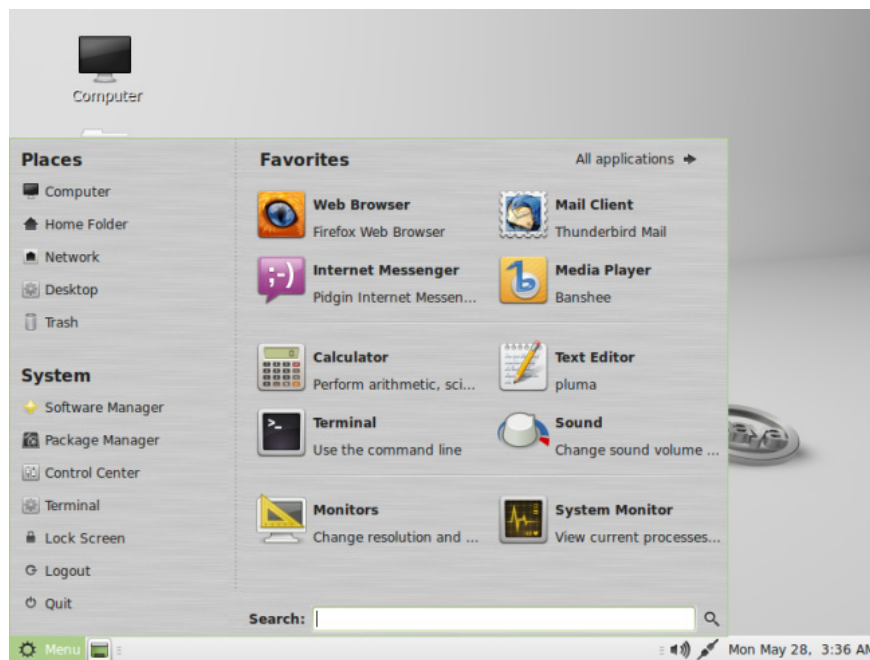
Computer

Places

Computer

Home Folder

Network

Desktop

Trash

System

Software Manager

Package Manager

Control Center

Terminal

Lock Screen

Logout

Quit

Favorites

All applications

Web Browser
Firefox Web Browser

Mail Client
Thunderbird Mail

Internet Messenger
Pidgin Internet Messen...

Media Player
Banshee

Calculator
Perform arithmetic, sci...

Text Editor
pluma

Terminal
Use the command line

Sound
Change sound volume ...

Monitors
Change resolution and ...

System Monitor
View current processes...

Search:

Menu

Mon May 28, 3:36 AM